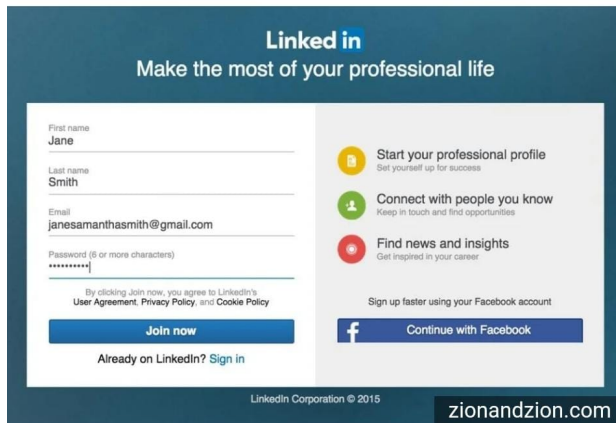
Linked in
Make the most of your professional life

First name
Jane

Last name
Smith

Email
janesamanthasmith@gmail.com

Password (6 or more characters)
••••••••••

By clicking Join now, you agree to LinkedIn's User Agreement, Privacy Policy, and Cookie Policy

Join now

Already on LinkedIn? Sign in

Start your professional profile
Set yourself up for success

Connect with people you know
Keep in touch and find opportunities

Find news and insights
Get inspired in your career

Sign up faster using your Facebook account

f Continue with Facebook

LinkedIn Corporation © 2015

zionandzion.com